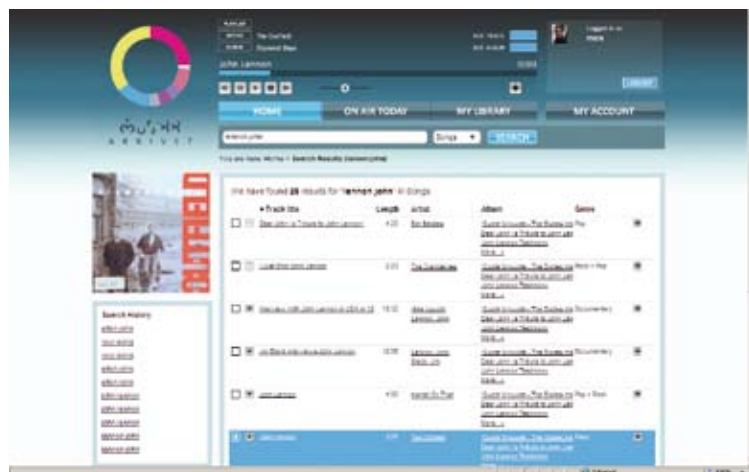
John Lennon

HOME | ON AIR TODAY | MY LIBRARY | MY ACCOUNT

Songs

SEARCH

You are here: Home > Search Results (lennon john)

We have found 28 results for "lennon john" in Songs

Track title | Length | Artist | Album | Genre

Search History